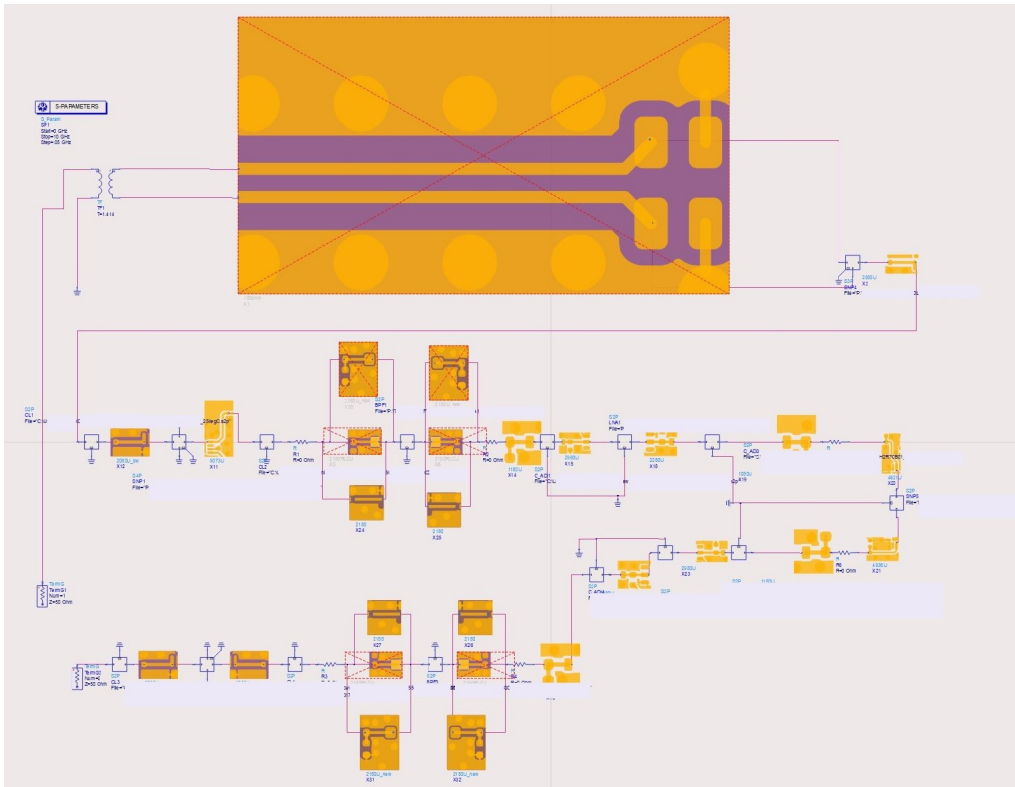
S-PARAMETERS
S_Param
SP1
Start=0 GHz
Stop=10 GHz
Step=.05 GHz

TF
TF1
T=1.414

S2P
CL1
File="C:\U

2065U_de
X12

S4P
SNP1
File="F

X11

S2P
CL2
File="C:\L

R
R1
R=0 Ohm

S2P
BPF1
File="P:\"

2150
X24

2150
X25

R=0 Ohm

1160U
X14

S2P
C_AD1
File="C:\U

2065U
X15

S2P
LNA1
File="F

2265U
X16

S2P
C_AD2
File="C:\

X19

R

X20

S2P
SNP3
File="

S2P
SNP4
File="F

2065U
X1

R
R=0 Ohm
X21

X23

Term
Term1
Num=1
Z=50 Ohm

Term
Term2
Num=2
Z=50 Ohm

S2P
CL3
File="

2150
X27

2150
X28

R

2150U_new
X31

2150U_new
X32